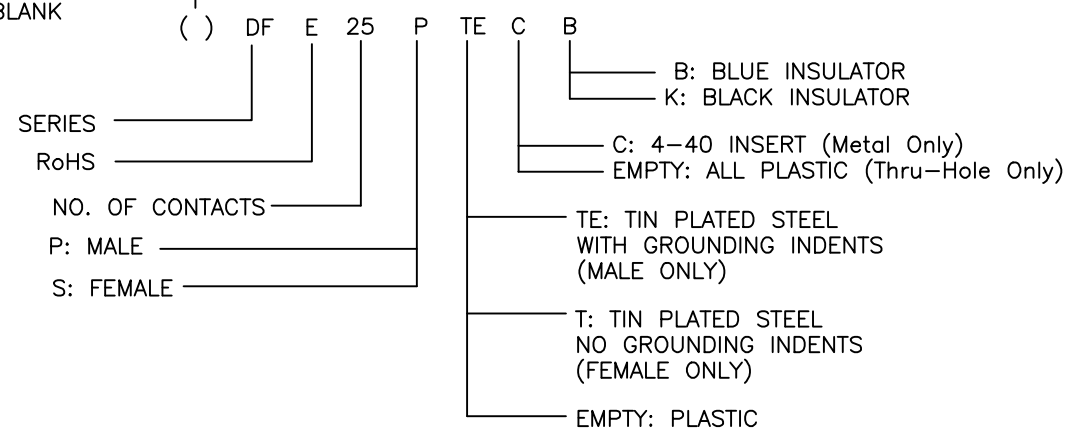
BLANK

( ) DF E 25 P TE C B

B: BLUE INSULATOR
K: BLACK INSULATOR

SERIES

C: 4–40 INSERT (Metal Only)

RoHS

EMPTY: ALL PLASTIC (Thru–Hole Only)

NO. OF CONTACTS

TE: TIN PLATED STEEL WITH GROUNDING INDENTS (MALE ONLY)

P: MALE

S: FEMALE

T: TIN PLATED STEEL NO GROUNDING INDENTS (FEMALE ONLY)

EMPTY: PLASTIC